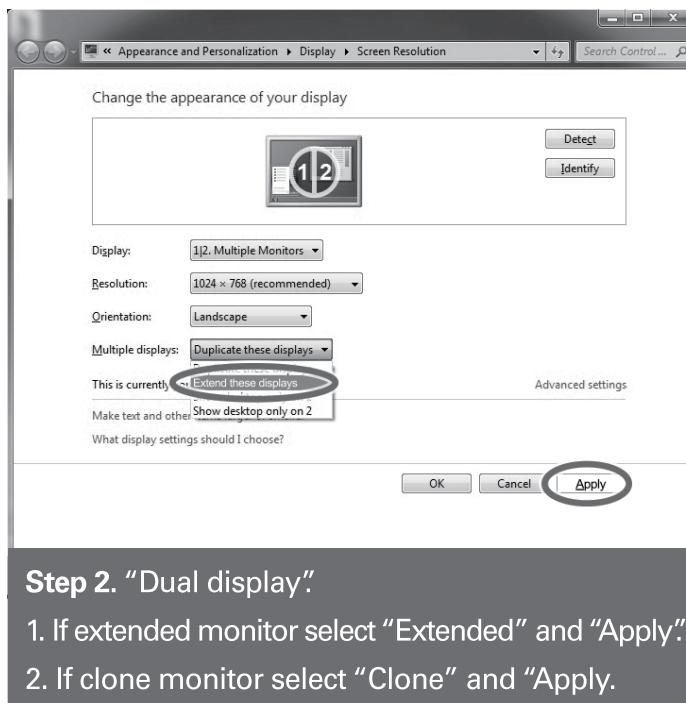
« Appearance and Personalization ▸ Display ▸ Screen Resolution
Search Control...

Change the appearance of your display

1|2

Detect
Identify

Display: 1|2. Multiple Monitors

Resolution: 1024 × 768 (recommended)

Orientation: Landscape

Multiple displays: Duplicate these displays

This is currently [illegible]
Extend these displays
Show desktop only on 2

Advanced settings

Make text and other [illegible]

What display settings should I choose?

OK Cancel Apply

Step 2. "Dual display".

1. If extended monitor select "Extended" and "Apply".

2. If clone monitor select "Clone" and "Apply.